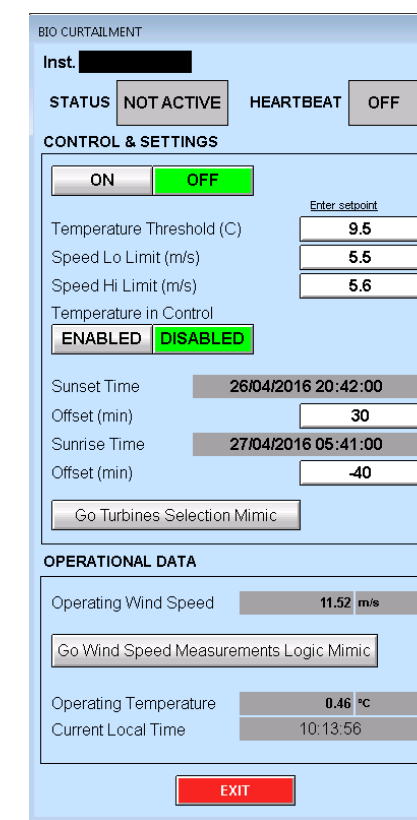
BIO CURTAILMENT

Inst.

STATUS NOT ACTIVE HEARTBEAT OFF

CONTROL & SETTINGS

ON OFF

Enter setpoint

Temperature Threshold (C) 9.5

Speed Lo Limit (m/s) 5.5

Speed Hi Limit (m/s) 5.6

Temperature in Control

ENABLED DISABLED

Sunset Time 26/04/2016 20:42:00

Offset (min) 30

Sunrise Time 27/04/2016 05:41:00

Offset (min) -40

Go Turbines Selection Mimic

OPERATIONAL DATA

Operating Wind Speed 11.52 m/s

Go Wind Speed Measurements Logic Mimic

Operating Temperature 0.46 °C

Current Local Time 10:13:56

EXIT